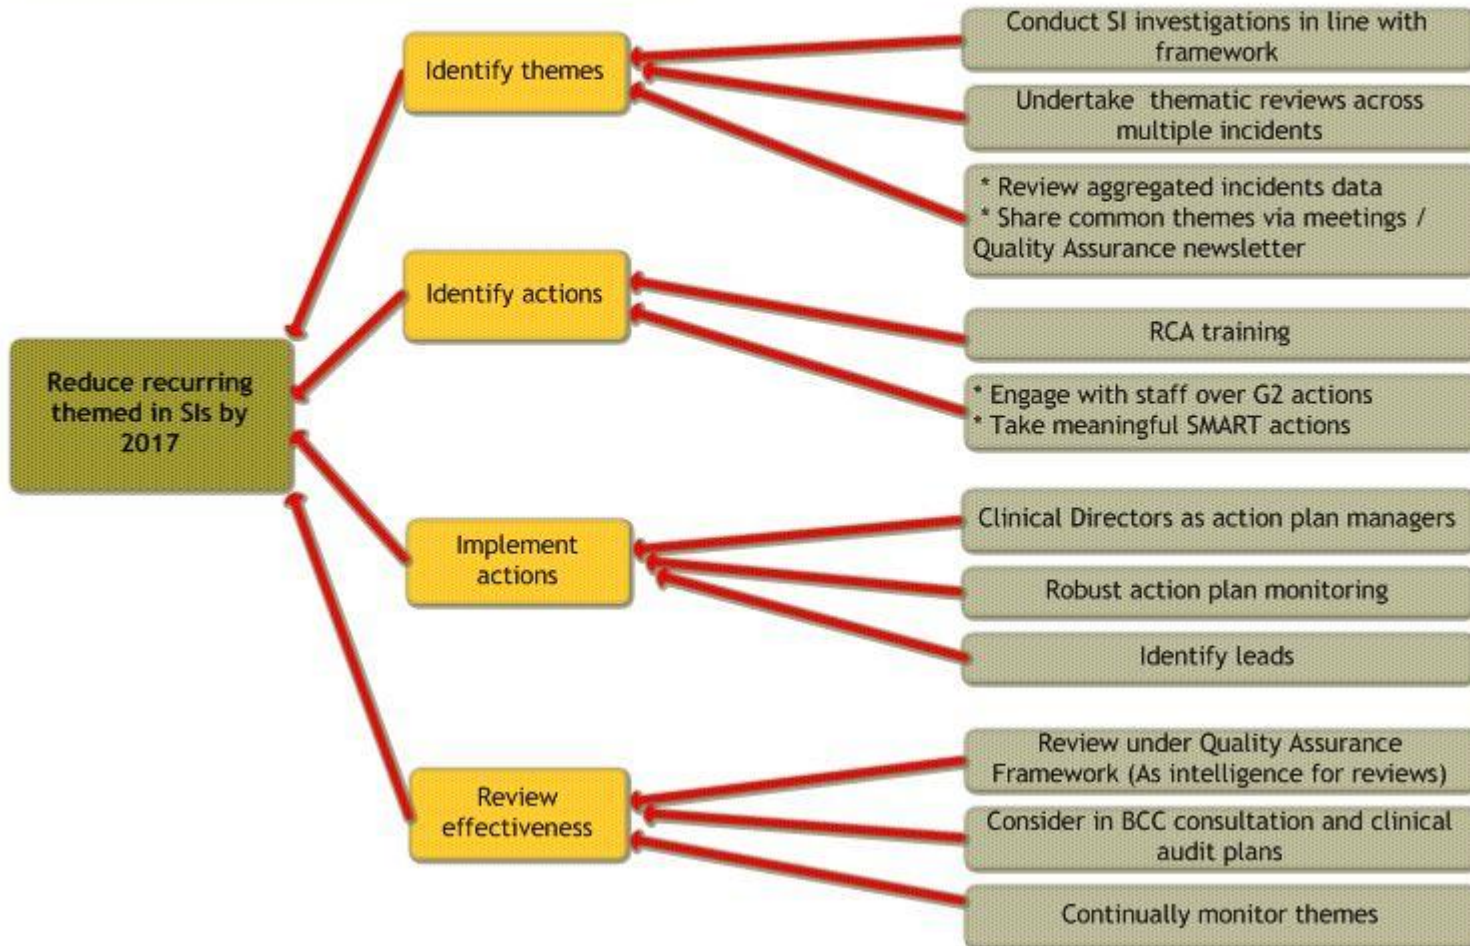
Reduce recurring themed in SIs by 2017

Identify themes

Conduct SI investigations in line with framework

Undertake thematic reviews across multiple incidents

* Review aggregated incidents data
* Share common themes via meetings / Quality Assurance newsletter

Identify actions

RCA training

* Engage with staff over G2 actions
* Take meaningful SMART actions

Implement actions

Clinical Directors as action plan managers

Robust action plan monitoring

Identify leads

Review effectiveness

Review under Quality Assurance Framework (As intelligence for reviews)

Consider in BCC consultation and clinical audit plans

Continually monitor themes